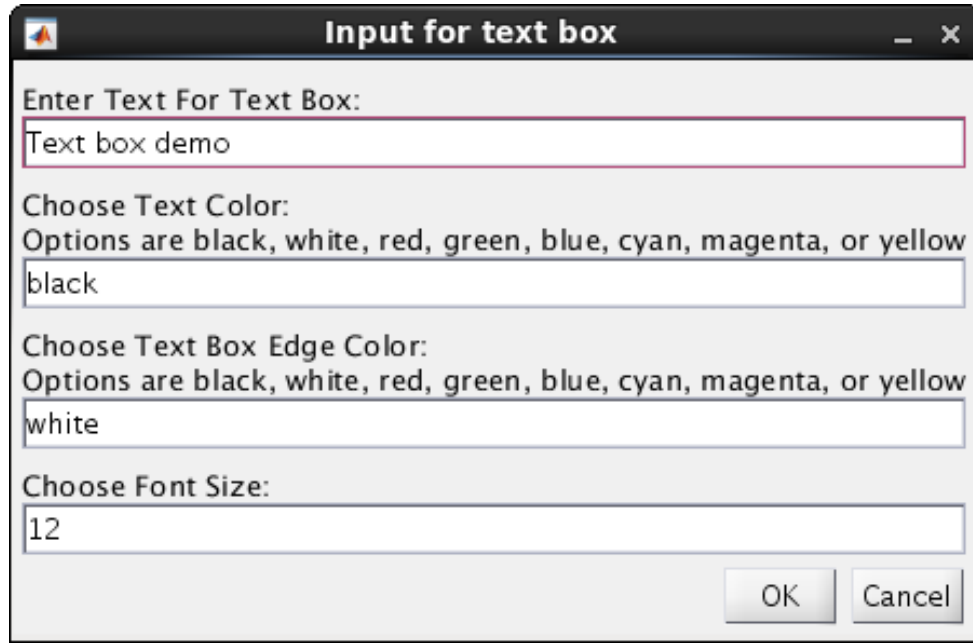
Input for text box

Enter Text For Text Box:

Text box demo

Choose Text Color:
Options are black, white, red, green, blue, cyan, magenta, or yellow

black

Choose Text Box Edge Color:
Options are black, white, red, green, blue, cyan, magenta, or yellow

white

Choose Font Size:

12

OK

Cancel